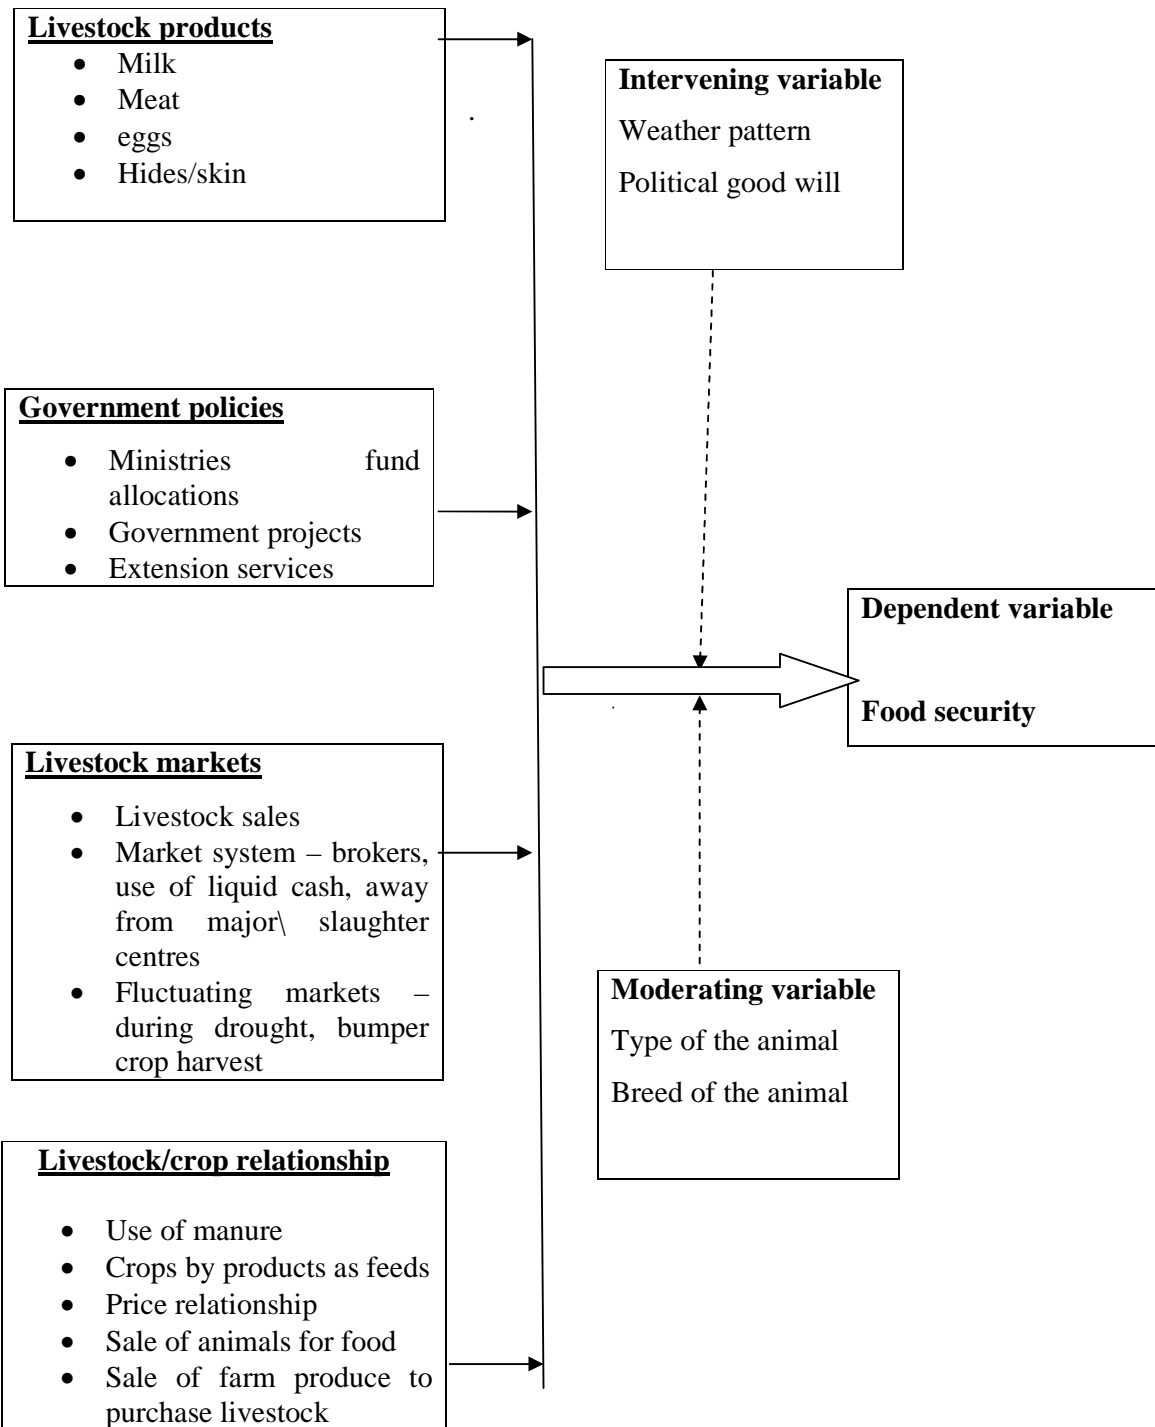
**Livestock products**
- Milk
- Meat
- eggs
- Hides/skin

**Intervening variable**
Weather pattern
Political good will

**Government policies**
- Ministries fund allocations
- Government projects
- Extension services

**Dependent variable**

**Food security**

**Livestock markets**
- Livestock sales
- Market system – brokers, use of liquid cash, away from major\ slaughter centres
- Fluctuating markets – during drought, bumper crop harvest

**Moderating variable**
Type of the animal
Breed of the animal

**Livestock/crop relationship**
- Use of manure
- Crops by products as feeds
- Price relationship
- Sale of animals for food
- Sale of farm produce to purchase livestock